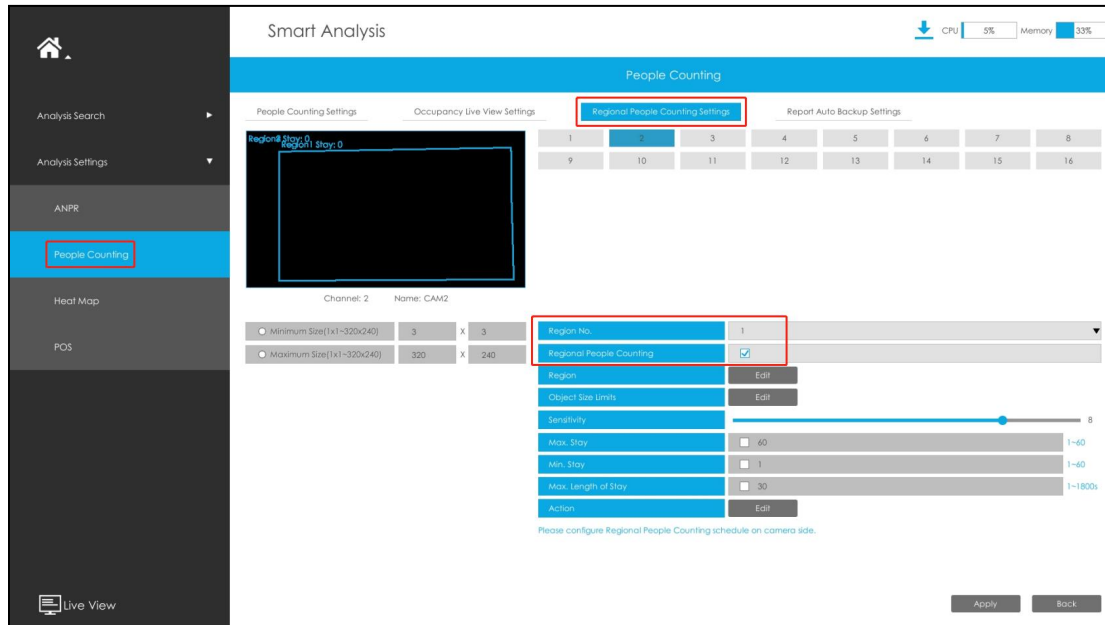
Smart Analysis

CPU 5% Memory 33%

Analysis Search

Analysis Settings

ANPR

People Counting

Heat Map

POS

Live View

People Counting

People Counting Settings Occupancy Live View Settings Regional People Counting Settings Report Auto Backup Settings

Region0 Stay: 0
Region1 Stay: 0

Channel: 2 Name: CAM2

| 1 | 2 | 3 | 4 | 5 | 6 | 7 | 8 |
|---|---|---|---|---|---|---|---|
| 9 | 10 | 11 | 12 | 13 | 14 | 15 | 16 |

Minimum Size(1x1~320x240) 3 X 3
Maximum Size(1x1~320x240) 320 X 240

Region No. 1
Regional People Counting
Region Edit
Object Size Limits Edit
Sensitivity 8
Max. Stay 60 1~60
Min. Stay 1 1~60
Max. Length of Stay 30 1~1800s
Action Edit

Please configure Regional People Counting schedule on camera side.

Apply Back